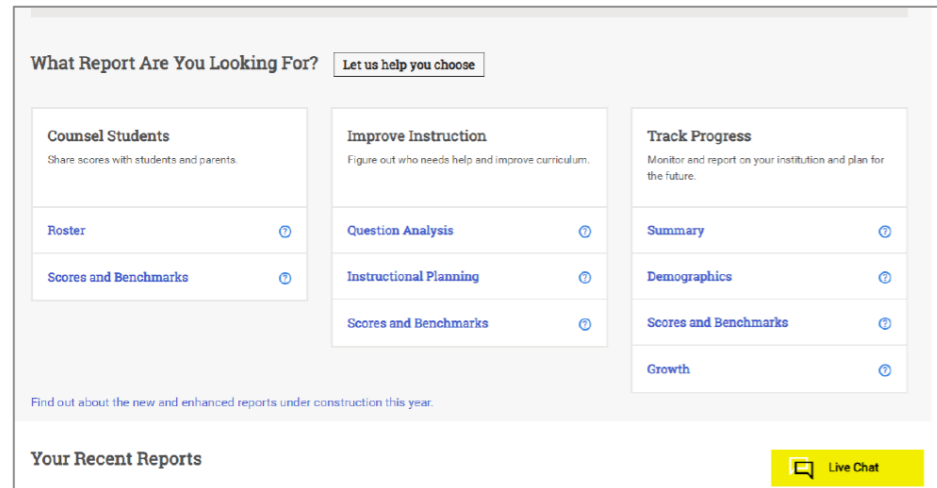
What Report Are You Looking For?

Let us help you choose

Counsel Students
Share scores with students and parents.

Roster

Scores and Benchmarks

Improve Instruction
Figure out who needs help and improve curriculum.

Question Analysis

Instructional Planning

Scores and Benchmarks

Track Progress
Monitor and report on your institution and plan for the future.

Summary

Demographics

Scores and Benchmarks

Growth

Find out about the new and enhanced reports under construction this year.

Your Recent Reports

Live Chat